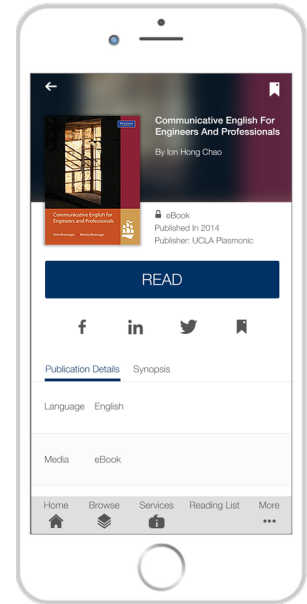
Communicative English For Engineers And Professionals

By Ion Hong Chao

Communicative English for Engineers and Professionals

eBook
Published In 2014
Publisher: UCLA Plasmonic

READ

Publication Details Synopsis

| Language | English |
|---|---|
| Media | eBook |

Home Browse Services Reading List More